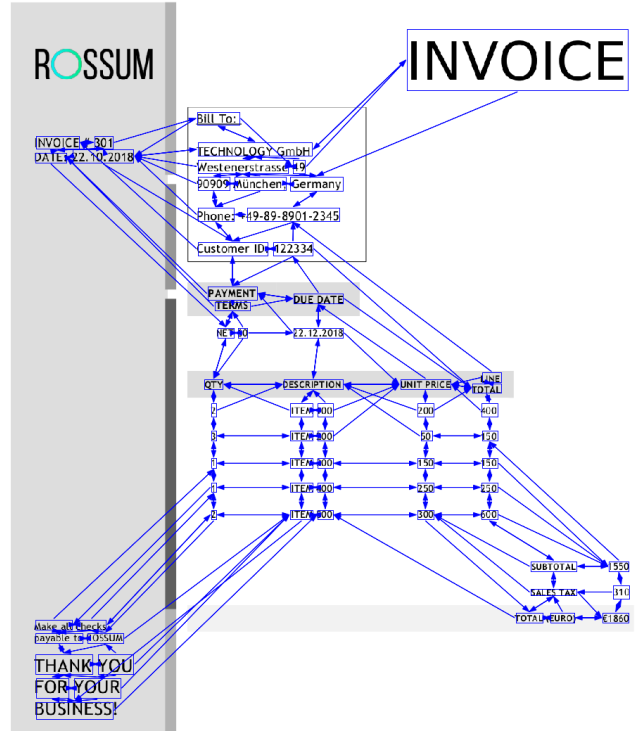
ROSSUM

INVOICE

INVOICE # 301
DATE: 22.10.2018

Bill To:
TECHNOLOGY GmbH
Westenerstrasse 19
90909 München Germany
Phone: 49-89-8901-2345
Customer ID: 122334

PAYMENT TERMS | DUE DATE
NET 60 | 22.12.2018

| QTY | DESCRIPTION | UNIT PRICE | LINE TOTAL |
|---|---|---|---|
| 2 | ITEM 100 | 200 | 400 |
| 3 | ITEM 200 | 50 | 150 |
| 1 | ITEM 300 | 150 | 150 |
| 1 | ITEM 400 | 250 | 250 |
| 2 | ITEM 500 | 300 | 600 |

SUBTOTAL 1550
SALES TAX 310
TOTAL EURO €1860

Make all checks payable to ROSSUM

THANK YOU FOR YOUR BUSINESS!